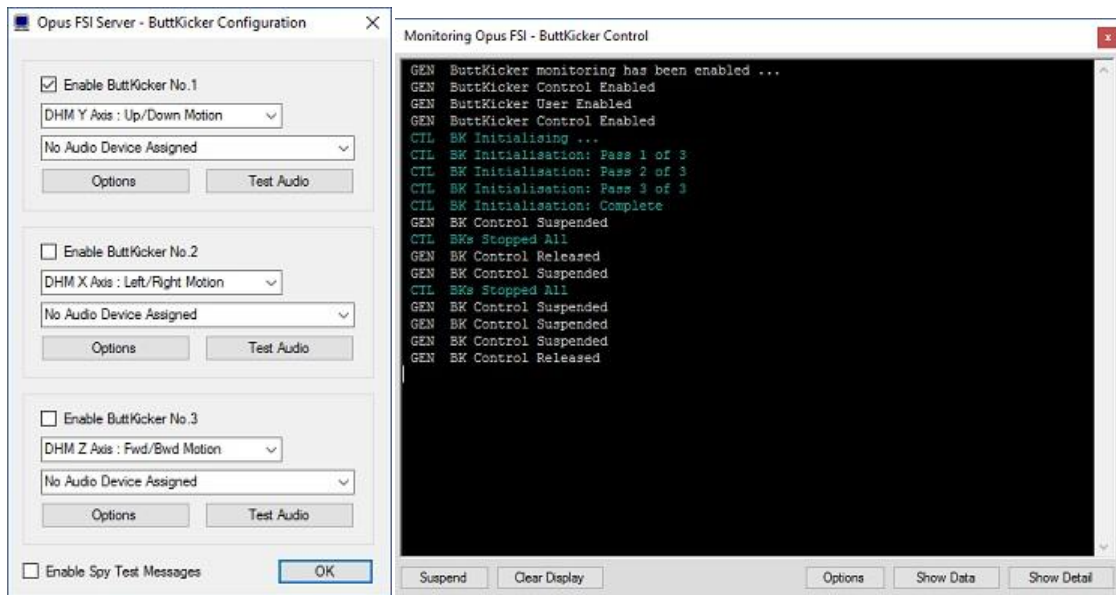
Opus FSI Server - ButtKicker Configuration

Enable ButtKicker No.1
DHM Y Axis : Up/Down Motion
No Audio Device Assigned
Options
Test Audio

Enable ButtKicker No.2
DHM X Axis : Left/Right Motion
No Audio Device Assigned
Options
Test Audio

Enable ButtKicker No.3
DHM Z Axis : Fwd/Bwd Motion
No Audio Device Assigned
Options
Test Audio

Enable Spy Test Messages
OK

Monitoring Opus FSI - ButtKicker Control

GEN ButtKicker monitoring has been enabled ...
GEN ButtKicker Control Enabled
GEN ButtKicker User Enabled
GEN ButtKicker Control Enabled
CTL BK Initialising ...
CTL BK Initialisation: Pass 1 of 3
CTL BK Initialisation: Pass 2 of 3
CTL BK Initialisation: Pass 3 of 3
CTL BK Initialisation: Complete
GEN BK Control Suspended
CTL BKs Stopped All
GEN BK Control Released
GEN BK Control Suspended
CTL BKs Stopped All
GEN BK Control Suspended
GEN BK Control Suspended
GEN BK Control Suspended
GEN BK Control Released

Suspend
Clear Display
Options
Show Data
Show Detail